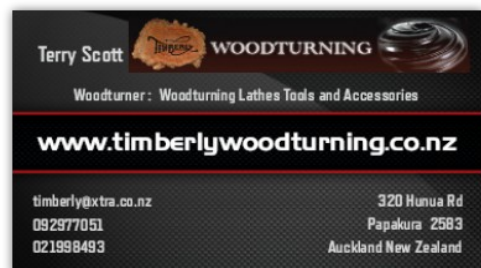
Terry Scott

Timberly WOODTURNING

Woodturner: Woodturning Lathes Tools and Accessories

www.timberlywoodturning.co.nz

timberly@xtra.co.nz
092977051
021998493

320 Hunua Rd
Papakura 2583
Auckland New Zealand